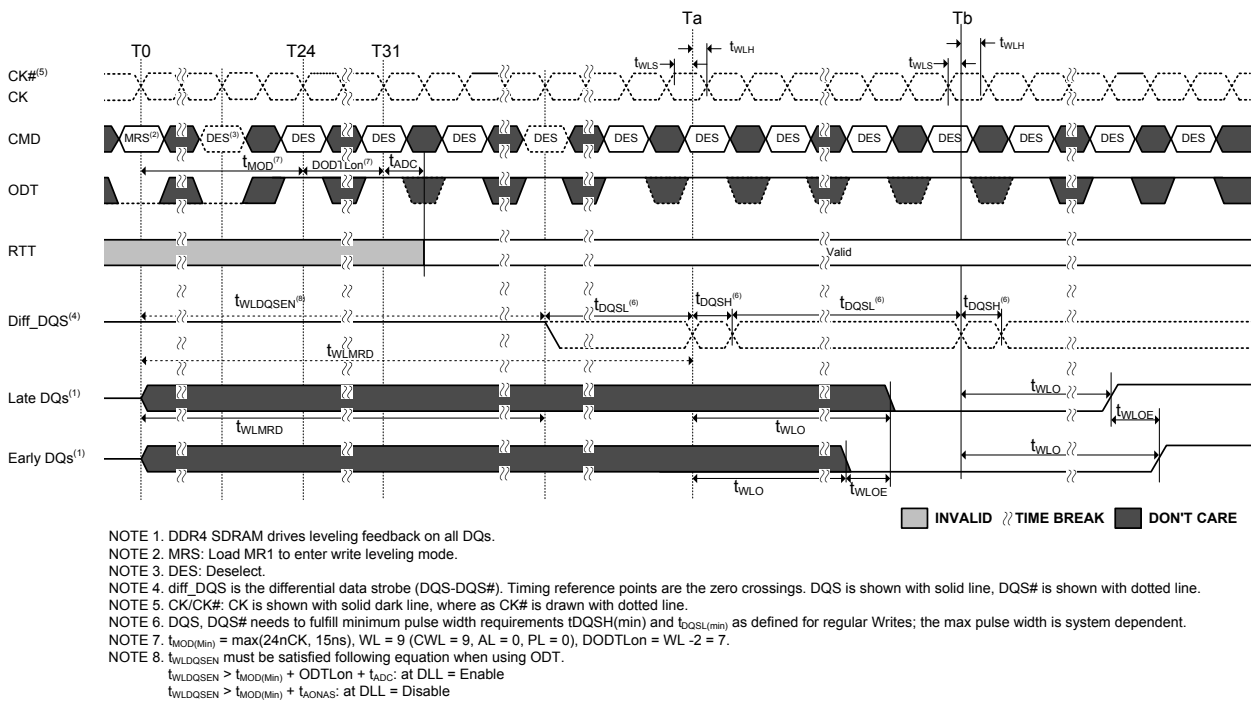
Ta Tb
T0 T24 T31
$t_{WLS}$ $t_{WLH}$ $t_{WLS}$ $t_{WLH}$
CK#$^{(5)}$
CK
CMD
MRS$^{(2)}$ DES$^{(3)}$ DES DES DES DES DES DES DES DES DES DES DES DES
$t_{MOD}$$^{(7)}$ DODTLon$^{(7)}$ $t_{ADC}$
ODT
RTT
Valid
$t_{WLDQSEN}$$^{(8)}$
Diff_DQS$^{(4)}$
$t_{DQSL}$$^{(6)}$ $t_{DQSH}$$^{(6)}$ $t_{DQSL}$$^{(6)}$ $t_{DQSH}$$^{(6)}$
$t_{WLMRD}$
Late DQs$^{(1)}$
$t_{WLO}$
$t_{WLOE}$
$t_{WLMRD}$ $t_{WLO}$
Early DQs$^{(1)}$
$t_{WLO}$
$t_{WLO}$ $t_{WLOE}$
INVALID TIME BREAK DON'T CARE

NOTE 1. DDR4 SDRAM drives leveling feedback on all DQs.
NOTE 2. MRS: Load MR1 to enter write leveling mode.
NOTE 3. DES: Deselect.
NOTE 4. diff_DQS is the differential data strobe (DQS-DQS#). Timing reference points are the zero crossings. DQS is shown with solid line, DQS# is shown with dotted line.
NOTE 5. CK/CK#: CK is shown with solid dark line, where as CK# is drawn with dotted line.
NOTE 6. DQS, DQS# needs to fulfill minimum pulse width requirements tDQSH(min) and $t_{DQSL(min)}$ as defined for regular Writes; the max pulse width is system dependent.
NOTE 7. $t_{MOD(Min)}$ = max(24nCK, 15ns), WL = 9 (CWL = 9, AL = 0, PL = 0), DODTLon = WL -2 = 7.
NOTE 8. $t_{WLDQSEN}$ must be satisfied following equation when using ODT.
$t_{WLDQSEN}$ > $t_{MOD(Min)}$ + ODTLon + $t_{ADC}$: at DLL = Enable
$t_{WLDQSEN}$ > $t_{MOD(Min)}$ + $t_{AONAS}$: at DLL = Disable